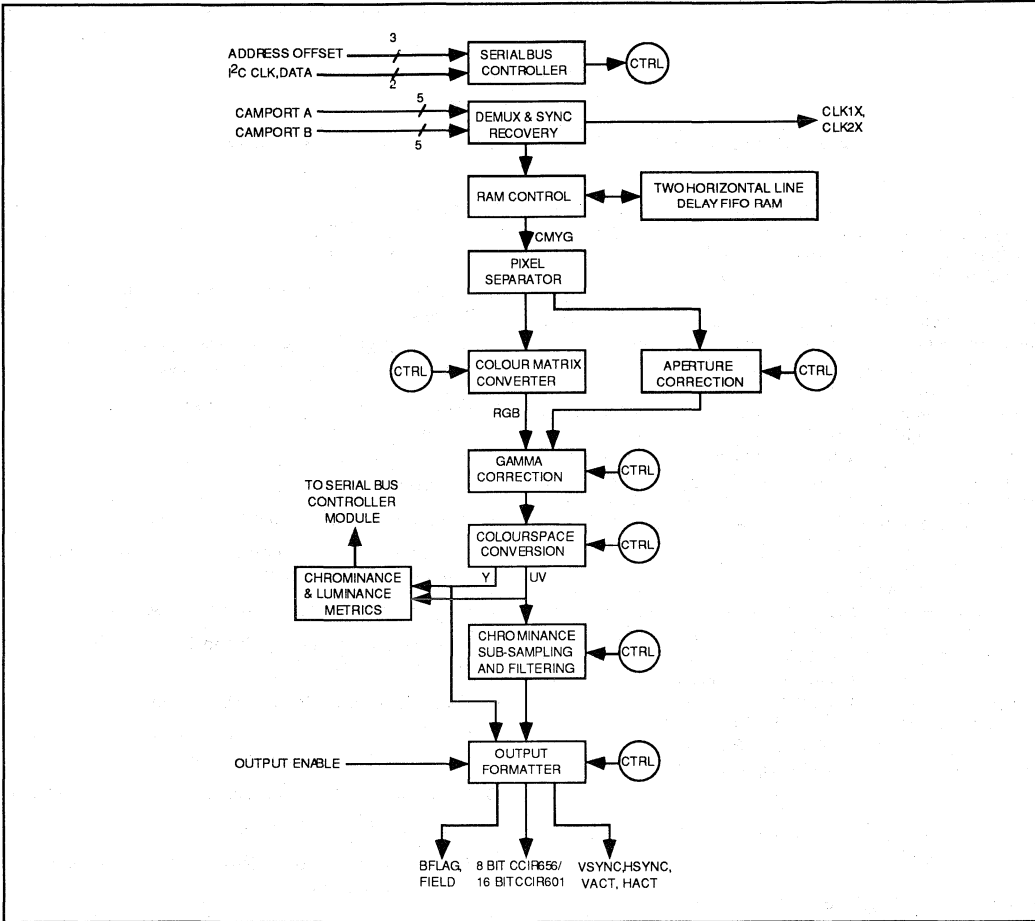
ADDRESS OFFSET
3
$I^2C$ CLK,DATA
2
SERIAL BUS CONTROLLER
CTRL
CAMPORT A
5
CAMPORT B
5
DEMUX & SYNC RECOVERY
CLK1X, CLK2X
RAM CONTROL
TWO HORIZONTAL LINE DELAY FIFO RAM
CMYG
PIXEL SEPARATOR
CTRL
COLOUR MATRIX CONVERTER
APERTURE CORRECTION
CTRL
RGB
GAMMA CORRECTION
CTRL
TO SERIAL BUS CONTROLLER MODULE
COLOURSPACE CONVERSION
CTRL
CHROMINANCE & LUMINANCE METRICS
Y
UV
CHROMINANCE SUB-SAMPLING AND FILTERING
CTRL
OUTPUT ENABLE
OUTPUT FORMATTER
CTRL
BFLAG, FIELD
8 BIT CCIR656/ 16 BIT CCIR601
VSYNC,HSYNC, VACT, HACT